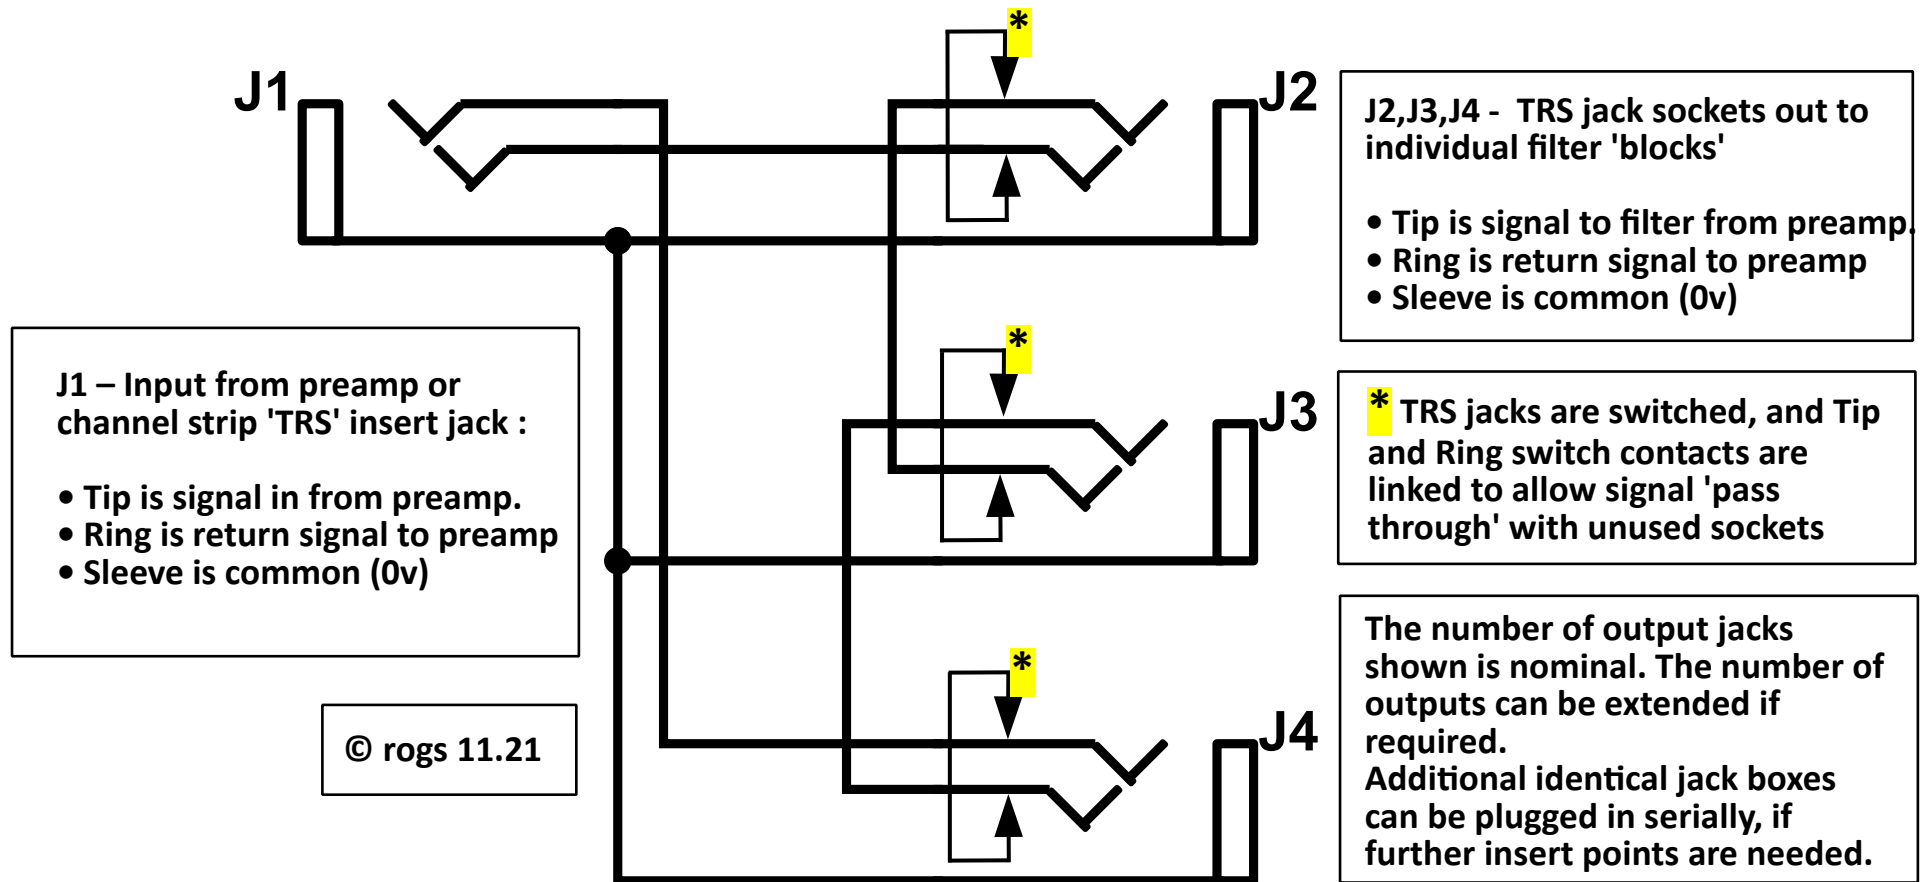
J1

*

J2

*

J3

*

J4

J2,J3,J4 - TRS jack sockets out to individual filter 'blocks'

• Tip is signal to filter from preamp.
• Ring is return signal to preamp
• Sleeve is common (0v)

J1 – Input from preamp or channel strip 'TRS' insert jack :

• Tip is signal in from preamp.
• Ring is return signal to preamp
• Sleeve is common (0v)

* TRS jacks are switched, and Tip and Ring switch contacts are linked to allow signal 'pass through' with unused sockets

© rogs 11.21

The number of output jacks shown is nominal. The number of outputs can be extended if required.
Additional identical jack boxes can be plugged in serially, if further insert points are needed.